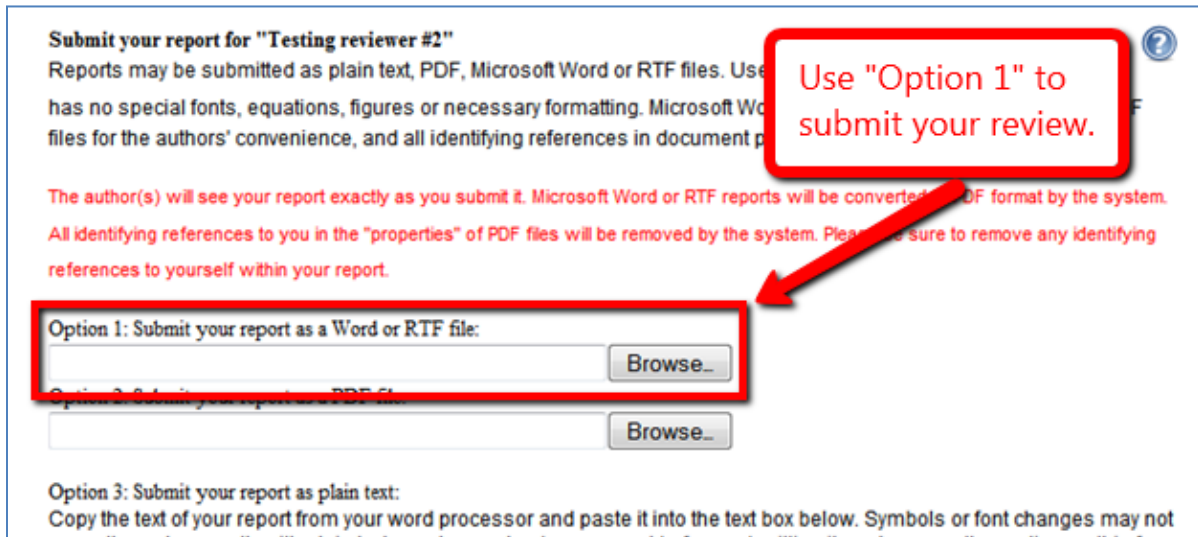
Submit your report for "Testing reviewer #2"

Reports may be submitted as plain text, PDF, Microsoft Word or RTF files. Use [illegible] has no special fonts, equations, figures or necessary formatting. Microsoft Wo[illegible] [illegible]F files for the authors' convenience, and all identifying references in document p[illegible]

Use "Option 1" to submit your review.

The author(s) will see your report exactly as you submit it. Microsoft Word or RTF reports will be converted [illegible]DF format by the system. All identifying references to you in the "properties" of PDF files will be removed by the system. Plea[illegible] sure to remove any identifying references to yourself within your report.

Option 1: Submit your report as a Word or RTF file:

Browse...

Option 2: Submit your report as a PDF file:

Browse...

Option 3: Submit your report as plain text:

Copy the text of your report from your word processor and paste it into the text box below. Symbols or font changes may not